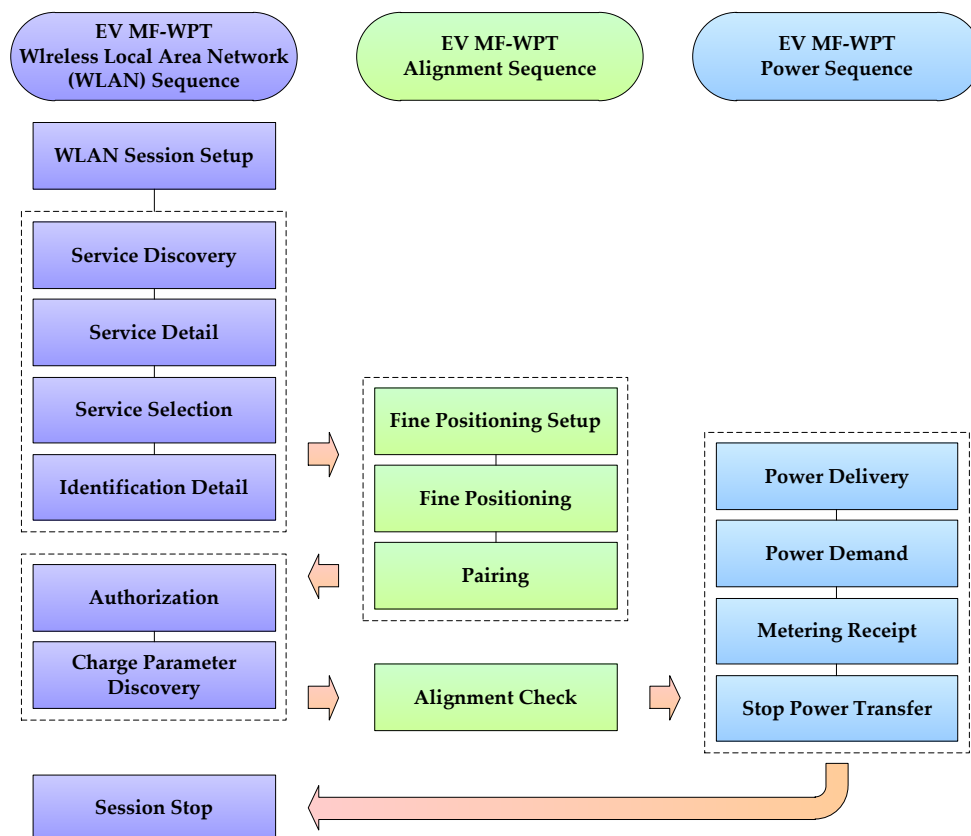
EV MF-WPT
Wlreless Local Area Network (WLAN) Sequence

EV MF-WPT
Alignment Sequence

EV MF-WPT
Power Sequence

WLAN Session Setup

Service Discovery

Service Detail

Service Selection

Identification Detail

Fine Positioning Setup

Fine Positioning

Pairing

Power Delivery

Power Demand

Metering Receipt

Stop Power Transfer

Authorization

Charge Parameter Discovery

Alignment Check

Session Stop